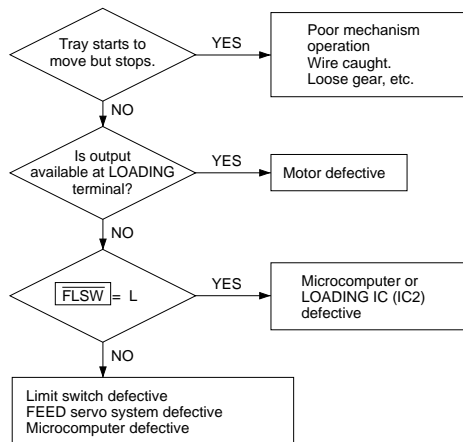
Tray starts to move but stops.

YES

Poor mechanism operation
Wire caught.
Loose gear, etc.

NO

Is output available at LOADING terminal?

YES

Motor defective

NO

$\overline{FLSW}$ = L

YES

Microcomputer or LOADING IC (IC2) defective

NO

Limit switch defective
FEED servo system defective
Microcomputer defective